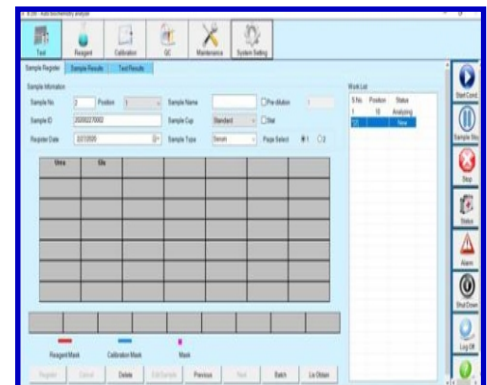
Auto biochemistry analyzer

Test | Reagent | Calibration | QC | Maintenance | System Setting

Sample Register | Sample Results | Test Results

Sample Information

Sample No. 2 Position 1 Sample Name Pre-dilution

Sample ID 20200227002 Sample Cup Standard Stat

Register Date 2/27/2020 Sample Type Serum Page Select 1 2

| Urea | Glu | | | | | | |
|---|---|---|---|---|---|---|---|
| | | | | | | | |
| | | | | | | | |
| | | | | | | | |
| | | | | | | | |
| | | | | | | | |
| | | | | | | | |

Reagent Mask Calibration Mask Mask

Register Cancel Delete Edit Sample Previous Next Batch Lis Obtain

Work List

| S.No. | Position | Status |
|---|---|---|
| 1 | 10 | Analyzing |
| 2 | | New |

Start Cond.

Sample Stop

Stop

Status

Alarm

Shut Down

Log Off